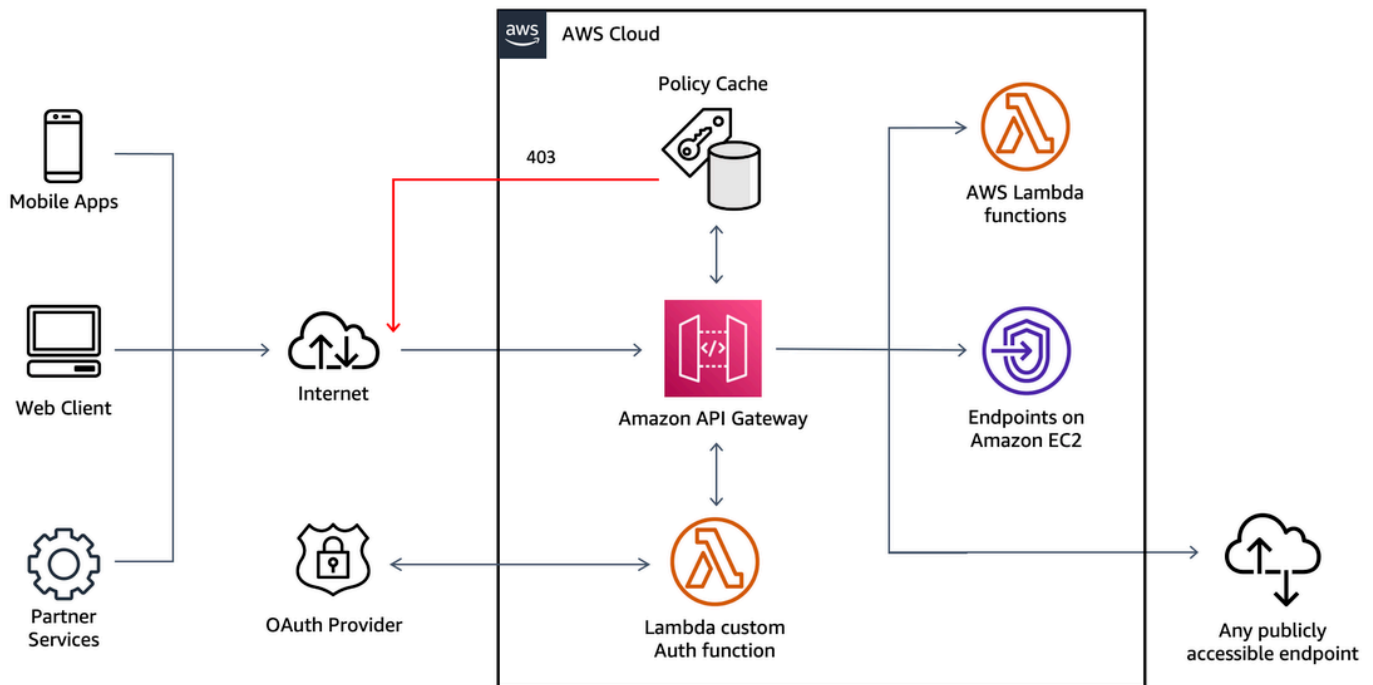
aws

AWS Cloud

Policy Cache

403

Mobile Apps

Web Client

Partner Services

Internet

OAuth Provider

Amazon API Gateway

Lambda custom Auth function

AWS Lambda functions

Endpoints on Amazon EC2

Any publicly accessible endpoint